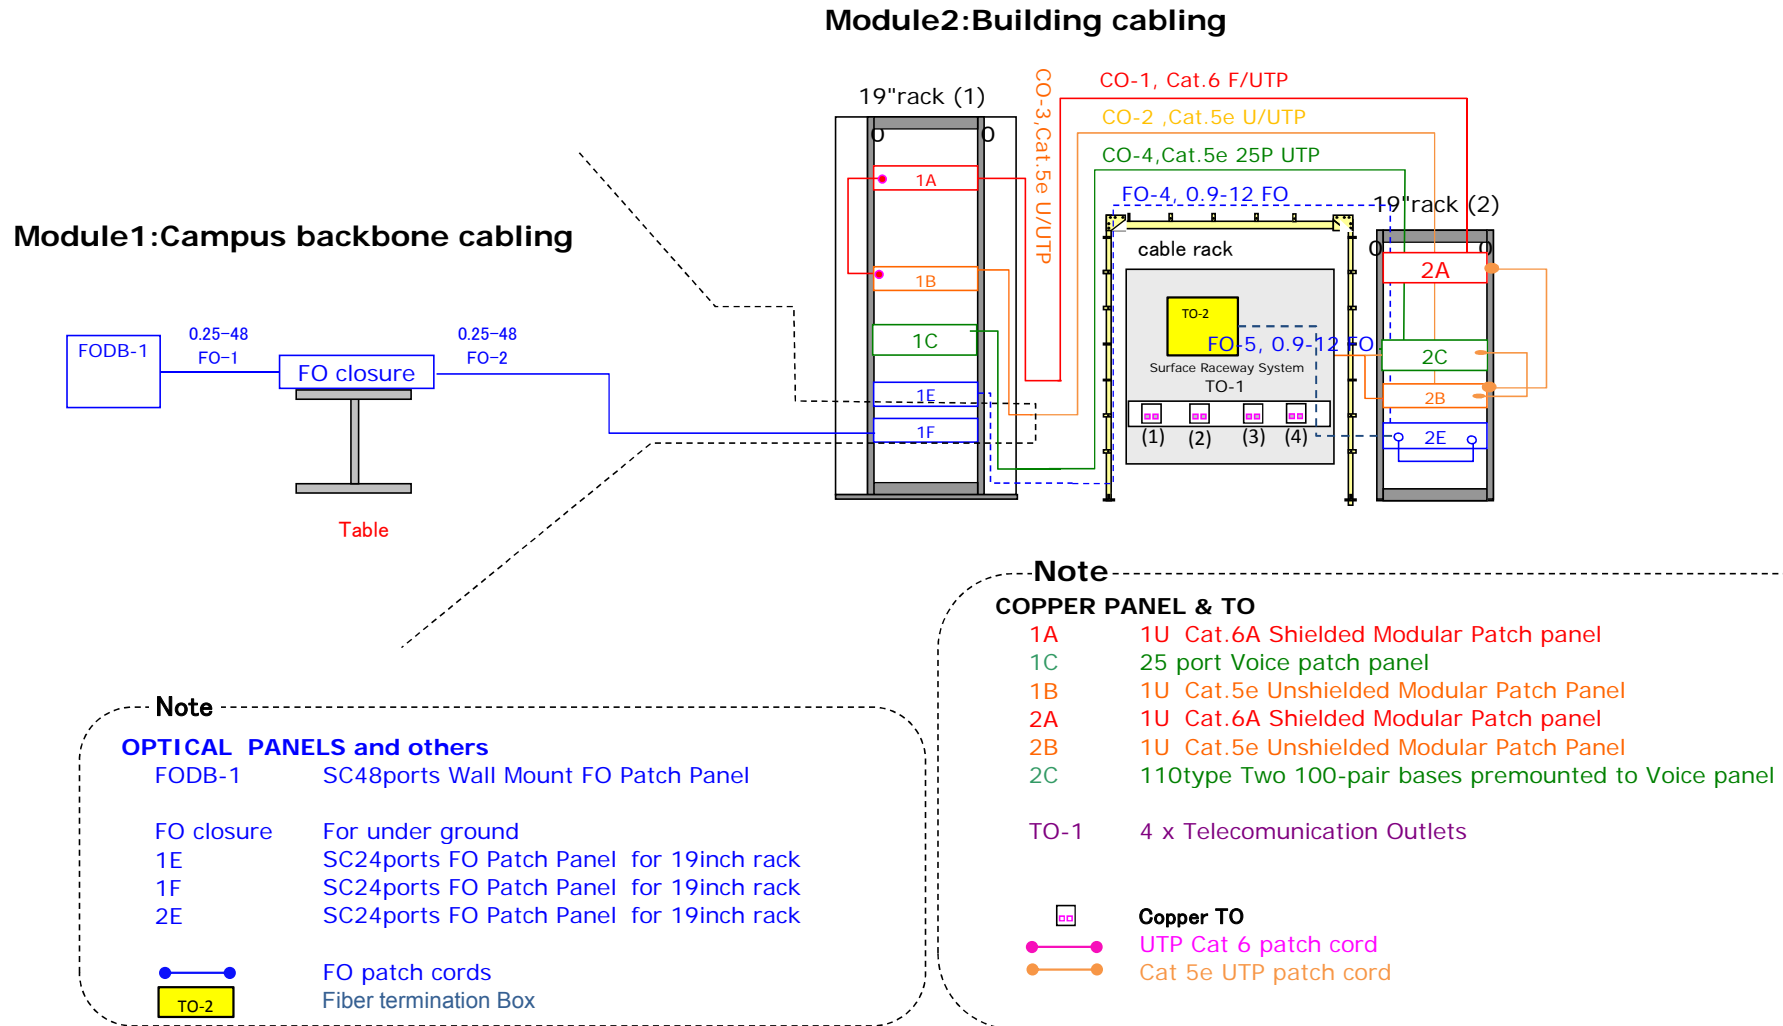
Module2:Building cabling

19"rack (1)
0 0
CO-3,Cat.5e U/UTP
CO-1, Cat.6 F/UTP
CO-2 ,Cat.5e U/UTP
CO-4,Cat.5e 25P UTP
FO-4, 0.9-12 FO
19"rack (2)
1A
1B
1C
1E
1F
cable rack
TO-2
FO-5, 0.9-12 FO
Surface Raceway System
TO-1
(1) (2) (3) (4)
0 0
2A
2C
2B
2E

Module1:Campus backbone cabling

FODB-1
0.25−48
FO−1
FO closure
0.25−48
FO−2
Table

Note
COPPER PANEL & TO
1A 1U Cat.6A Shielded Modular Patch panel
1C 25 port Voice patch panel
1B 1U Cat.5e Unshielded Modular Patch Panel
2A 1U Cat.6A Shielded Modular Patch panel
2B 1U Cat.5e Unshielded Modular Patch Panel
2C 110type Two 100-pair bases premounted to Voice panel

TO-1 4 x Telecomunication Outlets

Copper TO
UTP Cat 6 patch cord
Cat 5e UTP patch cord

Note
OPTICAL PANELS and others
FODB-1 SC48ports Wall Mount FO Patch Panel

FO closure For under ground
1E SC24ports FO Patch Panel for 19inch rack
1F SC24ports FO Patch Panel for 19inch rack
2E SC24ports FO Patch Panel for 19inch rack

FO patch cords
TO-2 Fiber termination Box